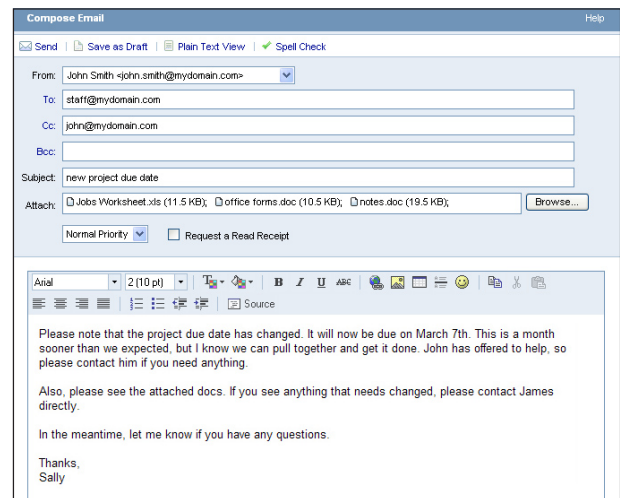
Compose Email
Help

Send | Save as Draft | Plain Text View | Spell Check

From: John Smith <john.smith@mydomain.com>
To: staff@mydomain.com
Cc: john@mydomain.com
Bcc:
Subject: new project due date
Attach: Jobs Worksheet.xls (11.5 KB); office forms.doc (10.5 KB); notes.doc (19.5 KB);
Browse...

Normal Priority
Request a Read Receipt

Arial
2 (10 pt)
B I U ABC
Source

Please note that the project due date has changed. It will now be due on March 7th. This is a month sooner than we expected, but I know we can pull together and get it done. John has offered to help, so please contact him if you need anything.

Also, please see the attached docs. If you see anything that needs changed, please contact James directly.

In the meantime, let me know if you have any questions.

Thanks,
Sally